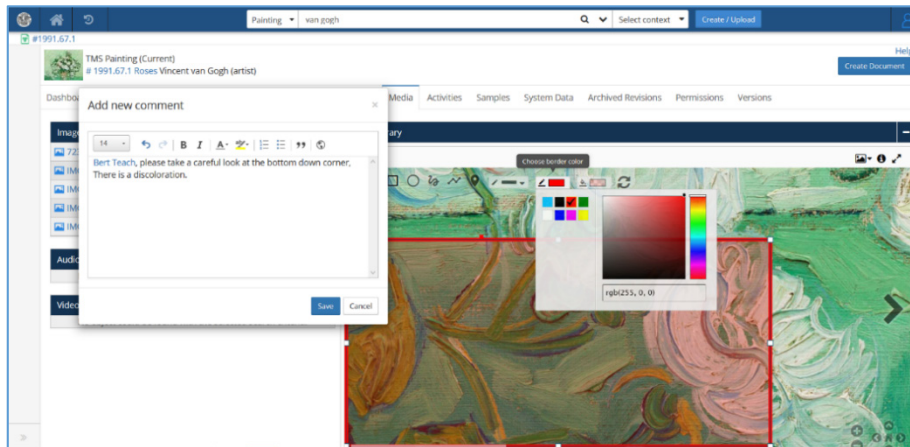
Painting ▾ van gogh
Select context ▾
Create / Upload

#1991.67.1

TMS Painting (Current)
# 1991.67.1 Roses Vincent van Gogh (artist)

Help
Create Document

Dashbo
Media Activities Samples System Data Archived Revisions Permissions Versions

Add new comment
×

14

Bert Teach, please take a careful look at the bottom down corner. There is a discoloration.

Save Cancel

Imag
72
IM
IM
IM
IM
Audi
Video

rary

Choose border color

rgb(255, 0, 0)

»